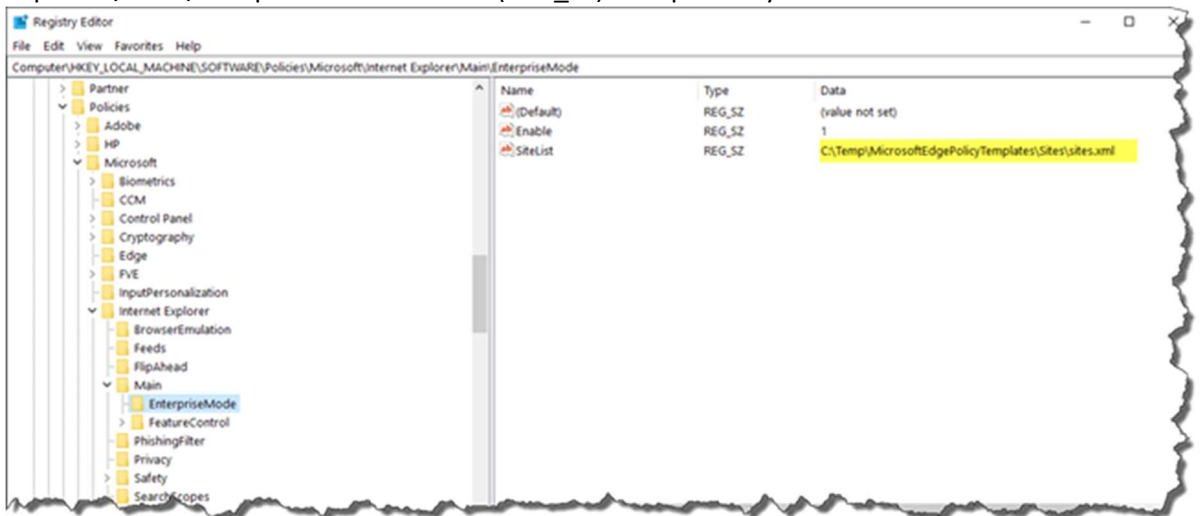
Registry Editor

File Edit View Favorites Help

Computer\HKEY_LOCAL_MACHINE\SOFTWARE\Policies\Microsoft\Internet Explorer\Main\EnterpriseMode

Partner
Policies
Adobe
HP
Microsoft
Biometrics
CCM
Control Panel
Cryptography
Edge
FVE
InputPersonalization
Internet Explorer
BrowserEmulation
Feeds
FlipAhead
Main
EnterpriseMode
FeatureControl
PhishingFilter
Privacy
Safety
SearchScopes

| Name | Type | Data |
|---|---|---|
| (Default) | REG_SZ | (value not set) |
| Enable | REG_SZ | 1 |
| SiteList | REG_SZ | C:\Temp\MicrosoftEdgePolicyTemplates\Sites\sites.xml |